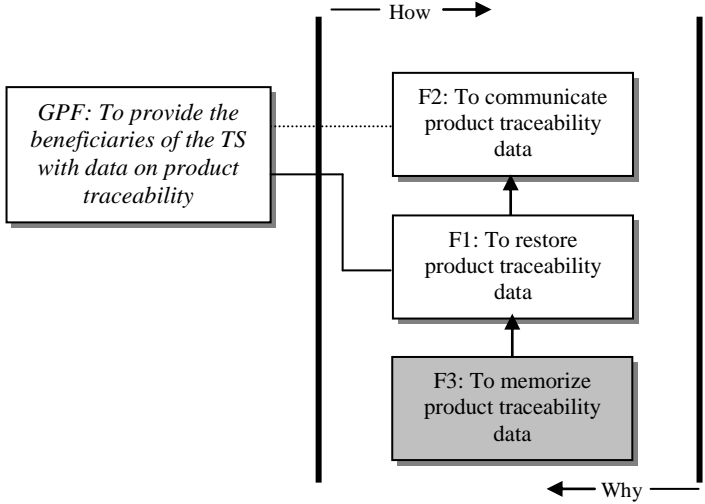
How

GPF: To provide the beneficiaries of the TS with data on product traceability

F2: To communicate product traceability data

F1: To restore product traceability data

F3: To memorize product traceability data

Why